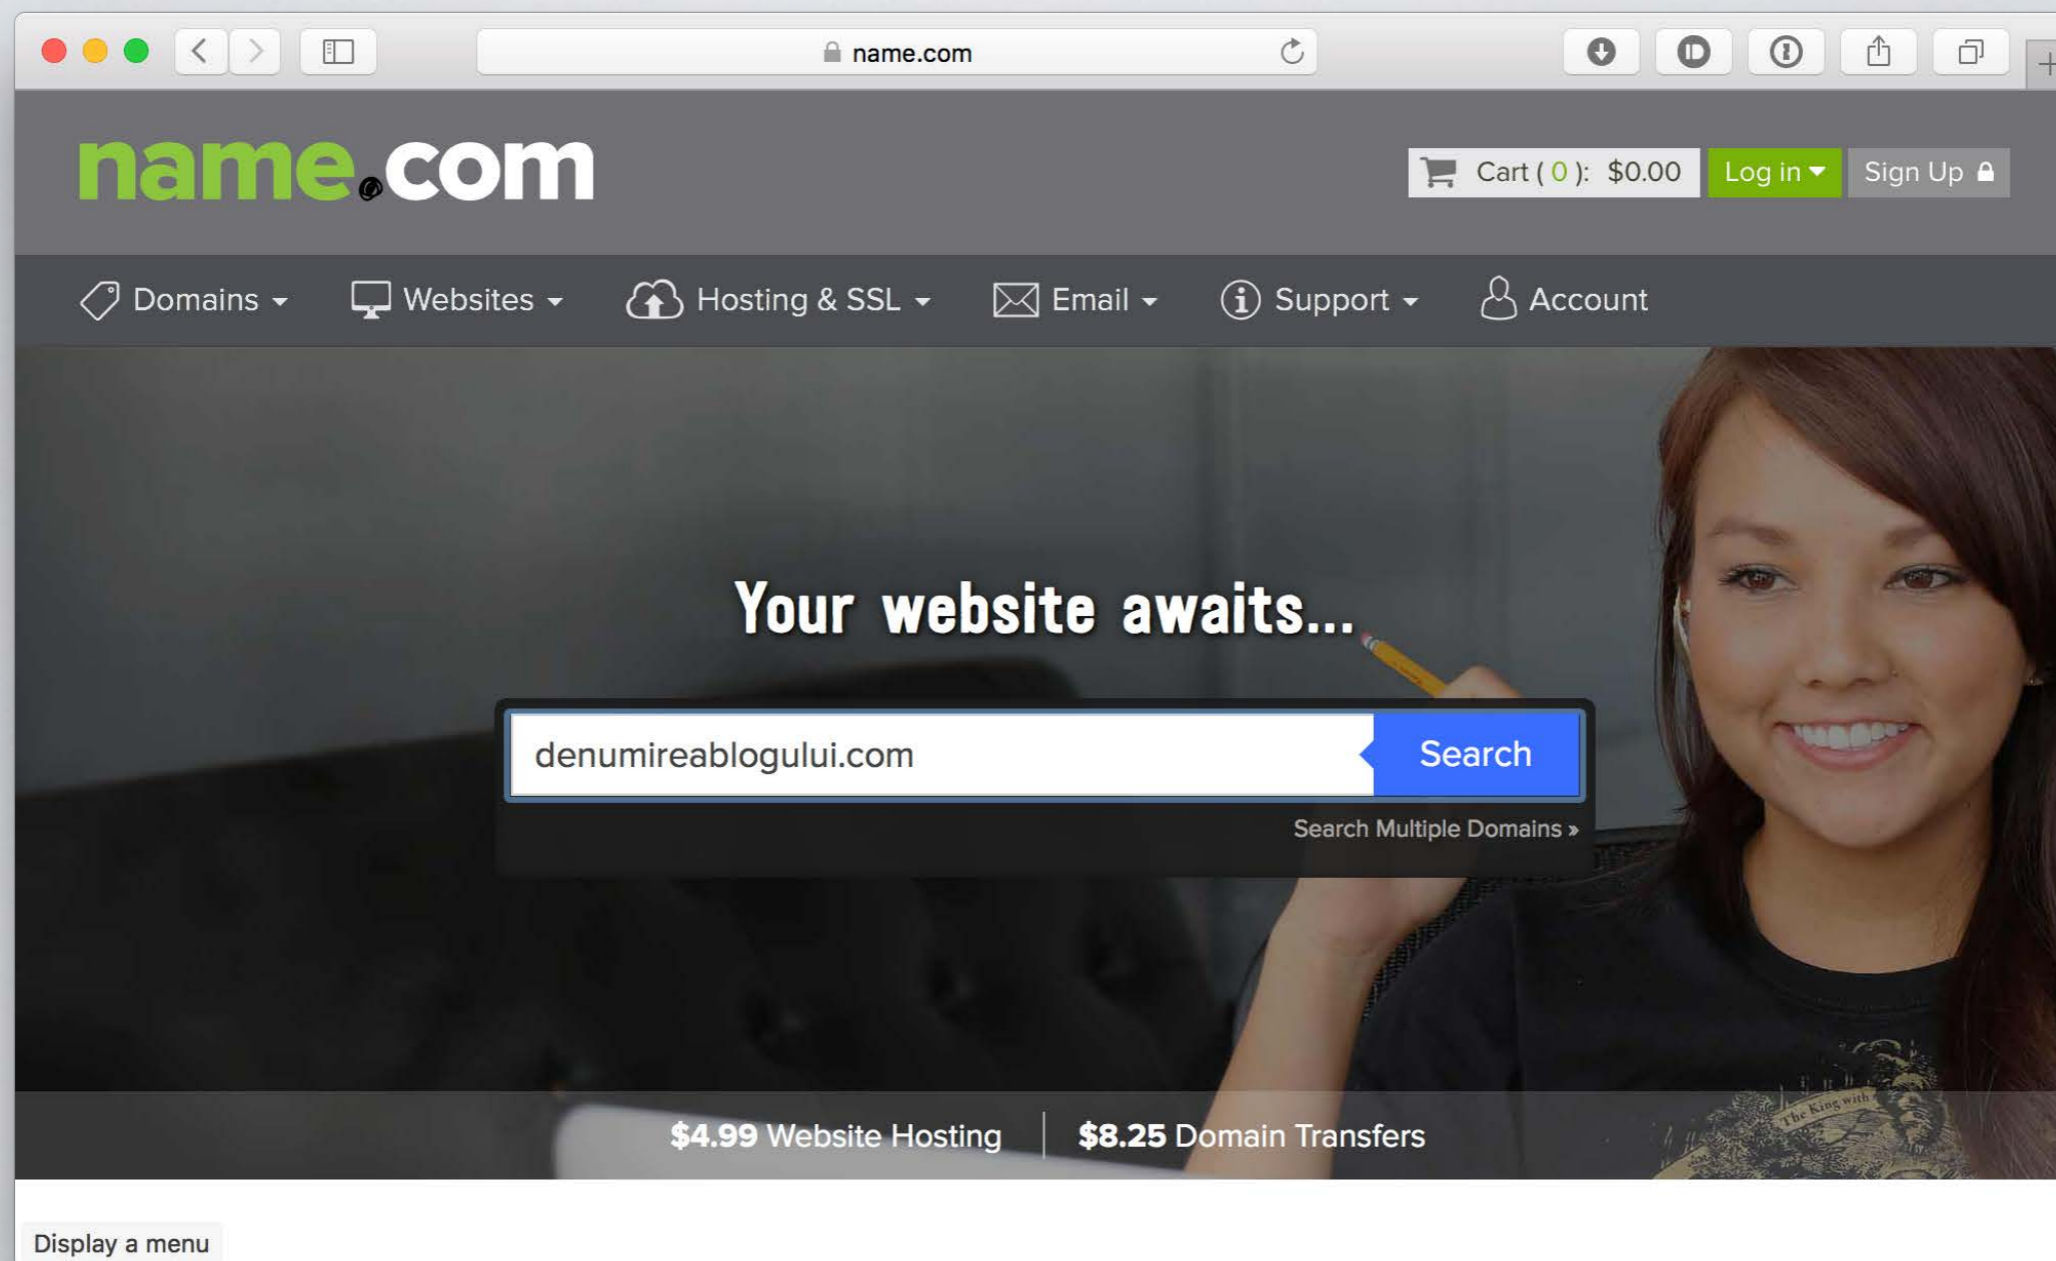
name.com

name.com

Cart ( 0 ): $0.00 Log in Sign Up

Domains Websites Hosting & SSL Email Support Account

Your website awaits...

denumireablogului.com

Search

Search Multiple Domains »

$4.99 Website Hosting | $8.25 Domain Transfers

The King with

Display a menu